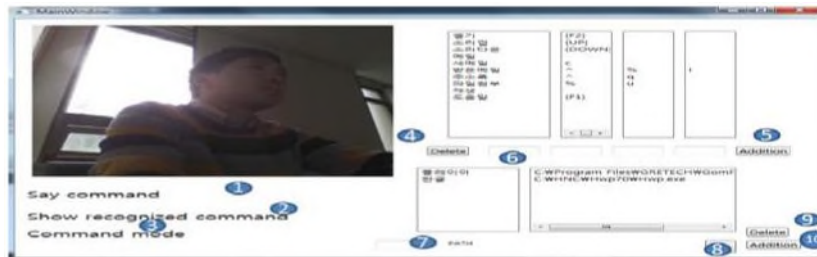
MainWindow

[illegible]

{F2}
{UP}
{DOWN}
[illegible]
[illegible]
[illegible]
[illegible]
{F1}

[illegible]

4
5

Delete
6
Addition

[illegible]
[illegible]

C:\Program Files\GRETECH\GomF
C:\HNC\Hwp70\Hwp.exe

Say command
1
Show recognized command
2
3
Command mode

7
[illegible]
8
9
Delete
Addition
10